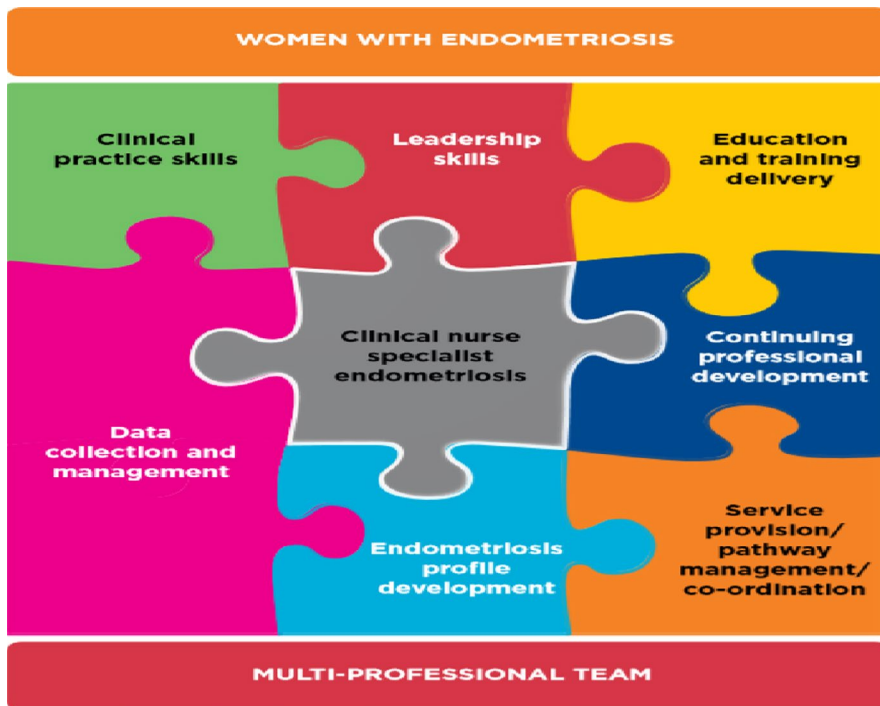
WOMEN WITH ENDOMETRIOSIS

Clinical practice skills

Leadership skills

Education and training delivery

Clinical nurse specialist endometriosis

Continuing professional development

Data collection and management

Endometriosis profile development

Service provision/ pathway management/ co-ordination

MULTI-PROFESSIONAL TEAM